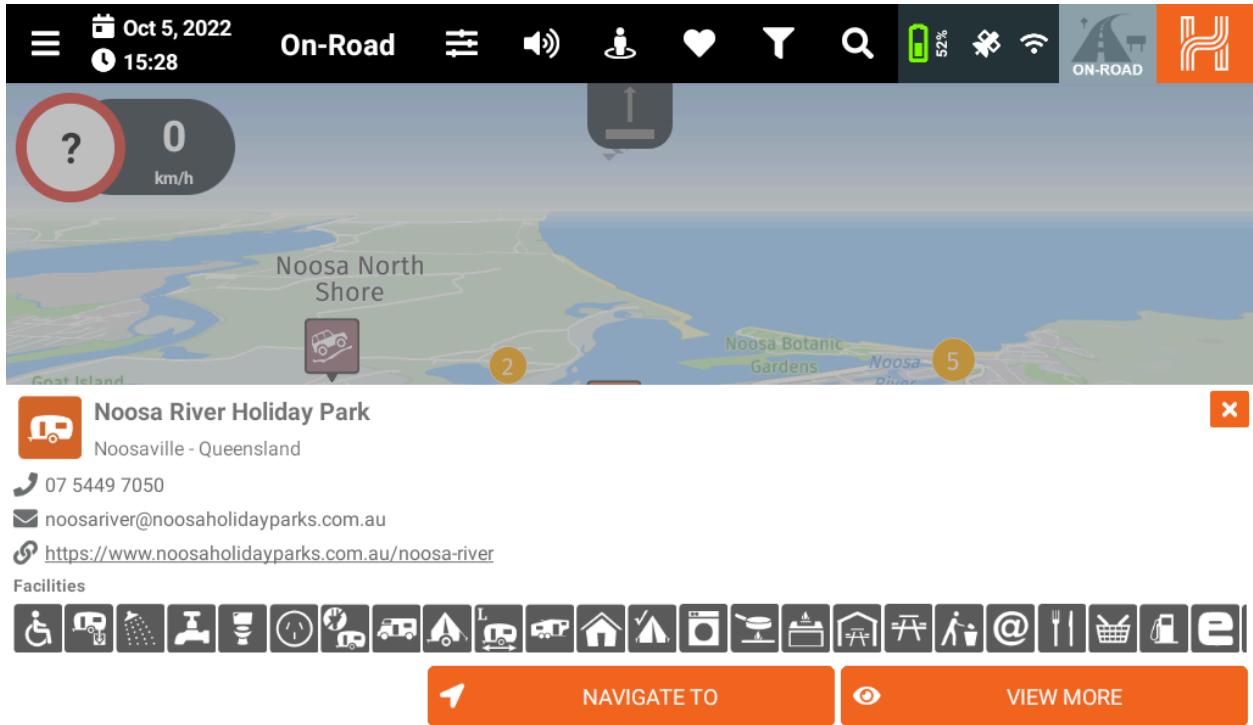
Oct 5, 2022
15:28
On-Road
52%
ON-ROAD

?
0
km/h

Noosa North Shore
2
Noosa Botanic Gardens
Noosa River
5
Goat Island

Noosa River Holiday Park
Noosaville - Queensland
07 5449 7050
noosariver@noosaholidayparks.com.au
https://www.noosaholidayparks.com.au/noosa-river
Facilities

NAVIGATE TO
VIEW MORE